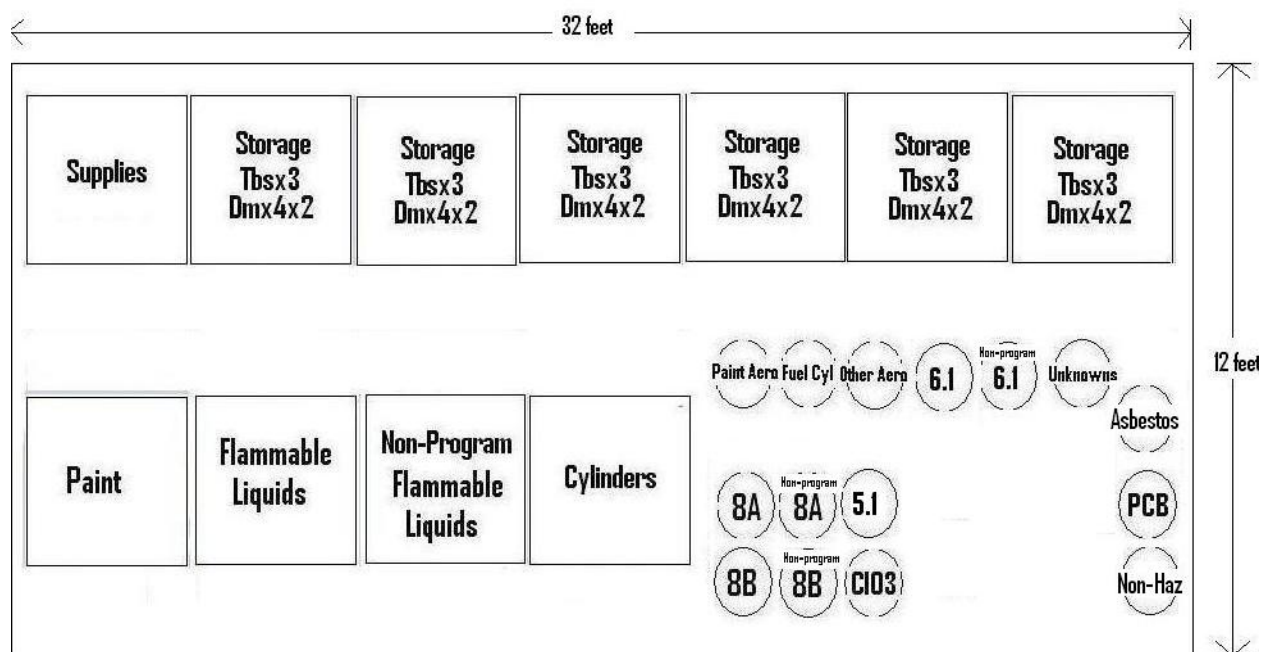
32 feet

12 feet

Supplies

Storage Tbsx3 Dmx4x2

Storage Tbsx3 Dmx4x2

Storage Tbsx3 Dmx4x2

Storage Tbsx3 Dmx4x2

Storage Tbsx3 Dmx4x2

Storage Tbsx3 Dmx4x2

Paint Aero

Fuel Cyl

Other Aero

6.1

Non-program 6.1

Unknowns

Asbestos

Paint

Flammable Liquids

Non-Program Flammable Liquids

Cylinders

8A

Non-program 8A

5.1

PCB

8B

Non-program 8B

ClO3

Non-Haz